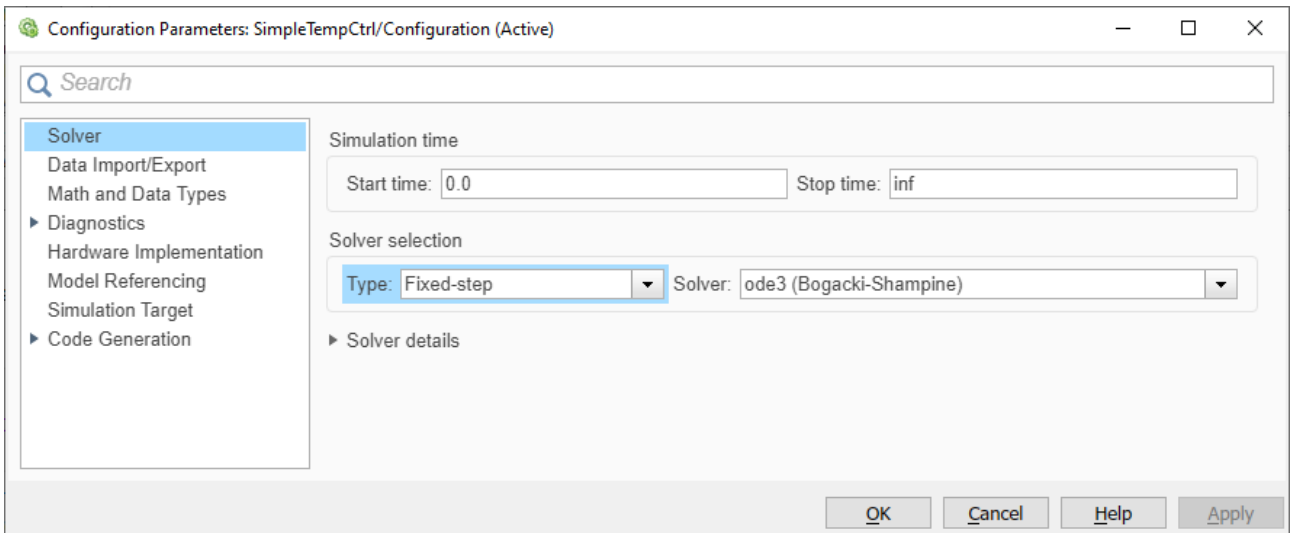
Configuration Parameters: SimpleTempCtrl/Configuration (Active)

Search

Solver
Data Import/Export
Math and Data Types
Diagnostics
Hardware Implementation
Model Referencing
Simulation Target
Code Generation

Simulation time

Start time: 0.0

Stop time: inf

Solver selection

Type: Fixed-step

Solver: ode3 (Bogacki-Shampine)

Solver details

OK Cancel Help Apply